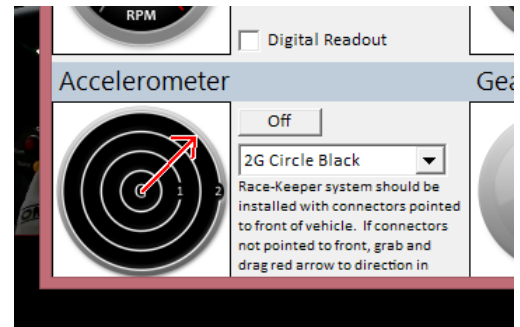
RPM

Digital Readout

Accelerometer

Gea

Off

2G Circle Black

1 2

Race-Keeper system should be installed with connectors pointed to front of vehicle. If connectors not pointed to front, grab and drag red arrow to direction in